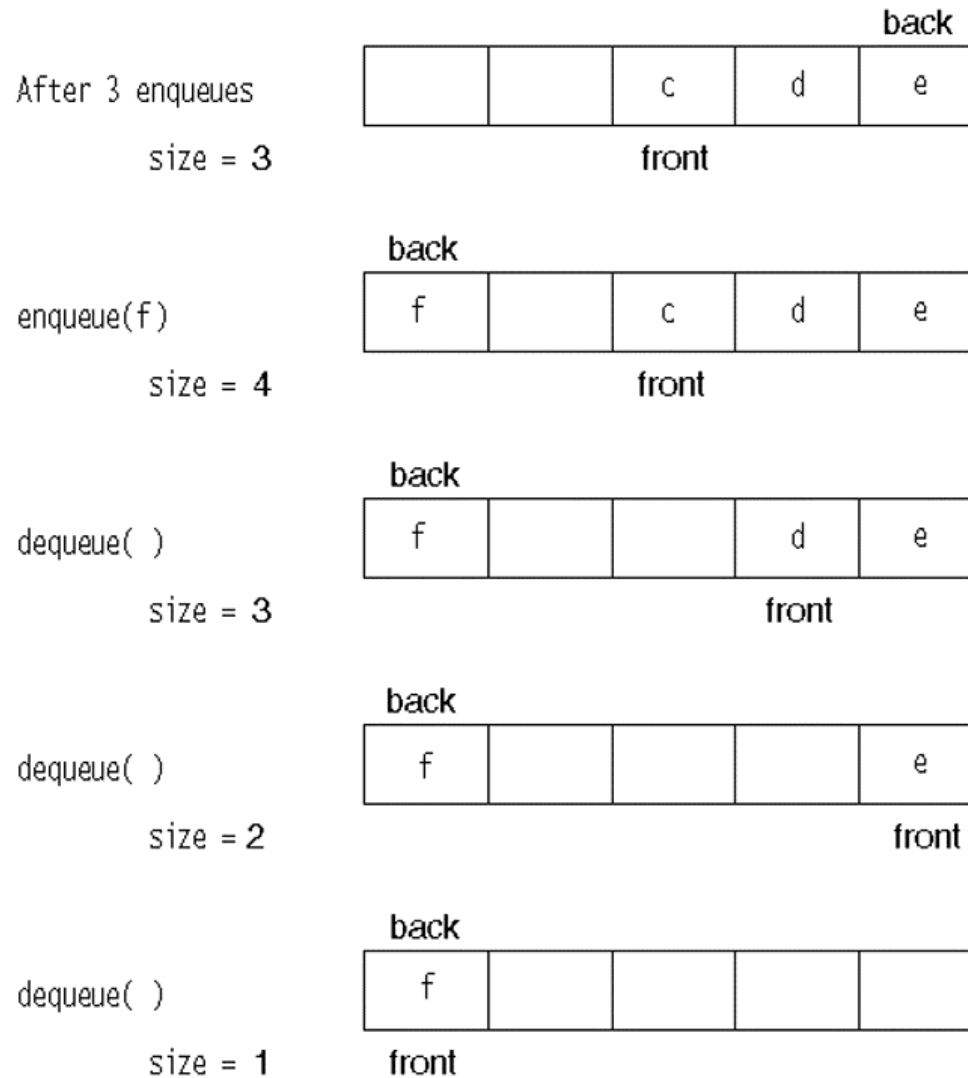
back

After 3 enqueues

| | | c | d | e |
|---|---|---|---|---|

size = 3

front

back

enqueue(f)

| f | | c | d | e |
|---|---|---|---|---|

size = 4

front

back

dequeue( )

| f | | | d | e |
|---|---|---|---|---|

size = 3

front

back

dequeue( )

| f | | | | e |
|---|---|---|---|---|

size = 2

front

back

dequeue( )

| f | | | | |
|---|---|---|---|---|

size = 1

front